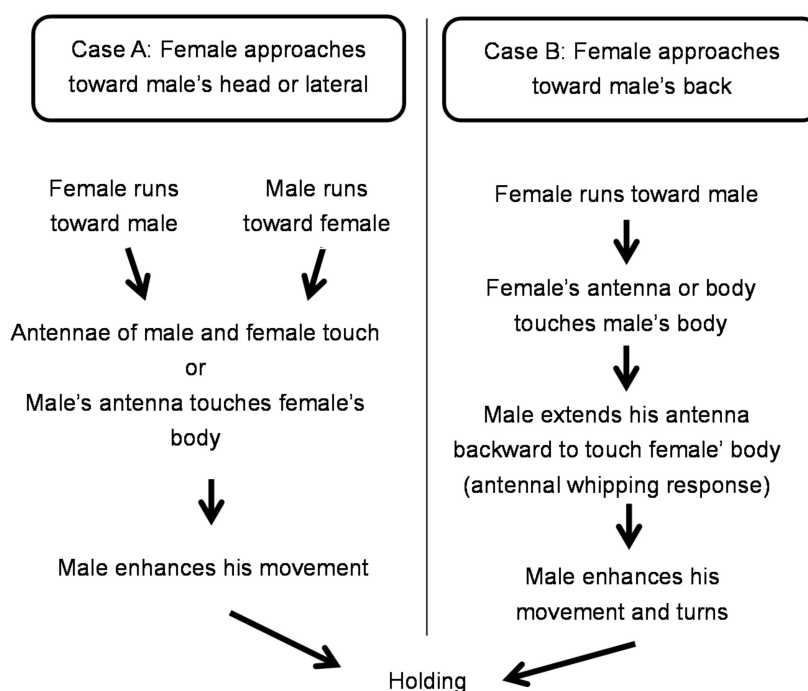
Case A: Female approaches toward male's head or lateral

Female runs toward male

Male runs toward female

Antennae of male and female touch
or
Male's antenna touches female's body

Male enhances his movement

Case B: Female approaches toward male's back

Female runs toward male

Female's antenna or body touches male's body

Male extends his antenna backward to touch female' body (antennal whipping response)

Male enhances his movement and turns

Holding